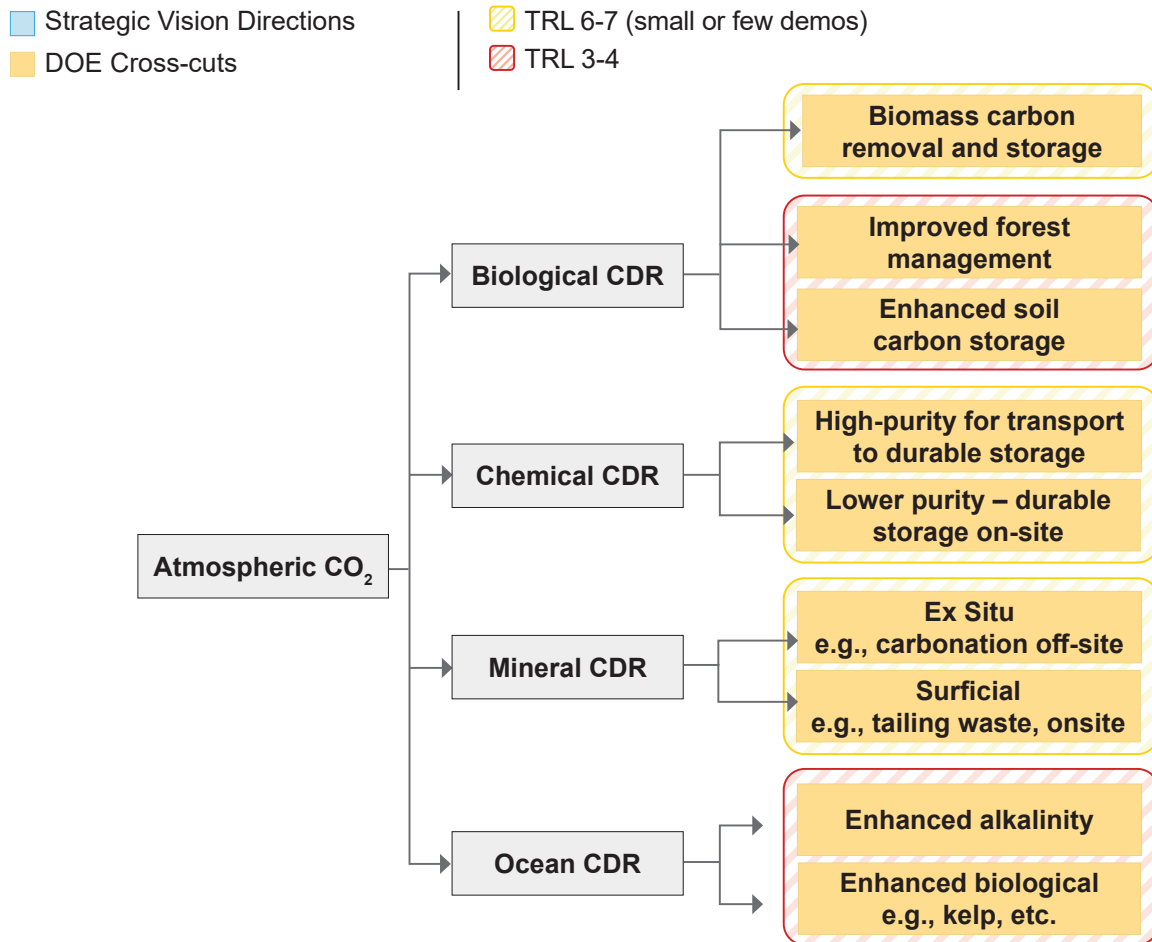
Strategic Vision Directions
DOE Cross-cuts

TRL 6-7 (small or few demos)
TRL 3-4

Atmospheric $CO_2$

Biological CDR

Biomass carbon removal and storage

Improved forest management

Enhanced soil carbon storage

Chemical CDR

High-purity for transport to durable storage

Lower purity – durable storage on-site

Mineral CDR

Ex Situ e.g., carbonation off-site

Surficial e.g., tailing waste, onsite

Ocean CDR

Enhanced alkalinity

Enhanced biological e.g., kelp, etc.